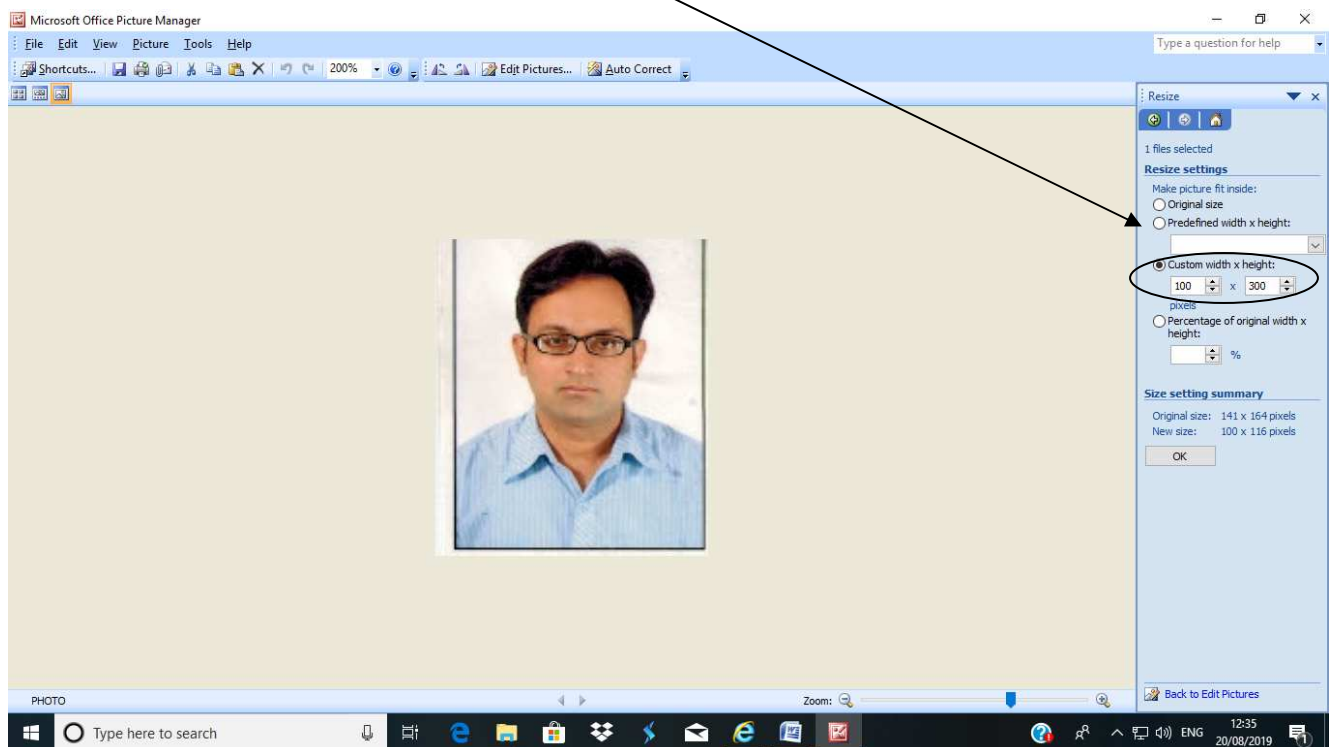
Microsoft Office Picture Manager

File Edit View Picture Tools Help

Type a question for help

Shortcuts... 200% Edit Pictures... Auto Correct

Resize

1 files selected

Resize settings

Make picture fit inside:

Original size

Predefined width x height:

Custom width x height:

100 x 300

pixels

Percentage of original width x height:

%

Size setting summary

Original size: 141 x 164 pixels

New size: 100 x 116 pixels

OK

Back to Edit Pictures

PHOTO

Zoom:

Type here to search

ENG

12:35

20/08/2019